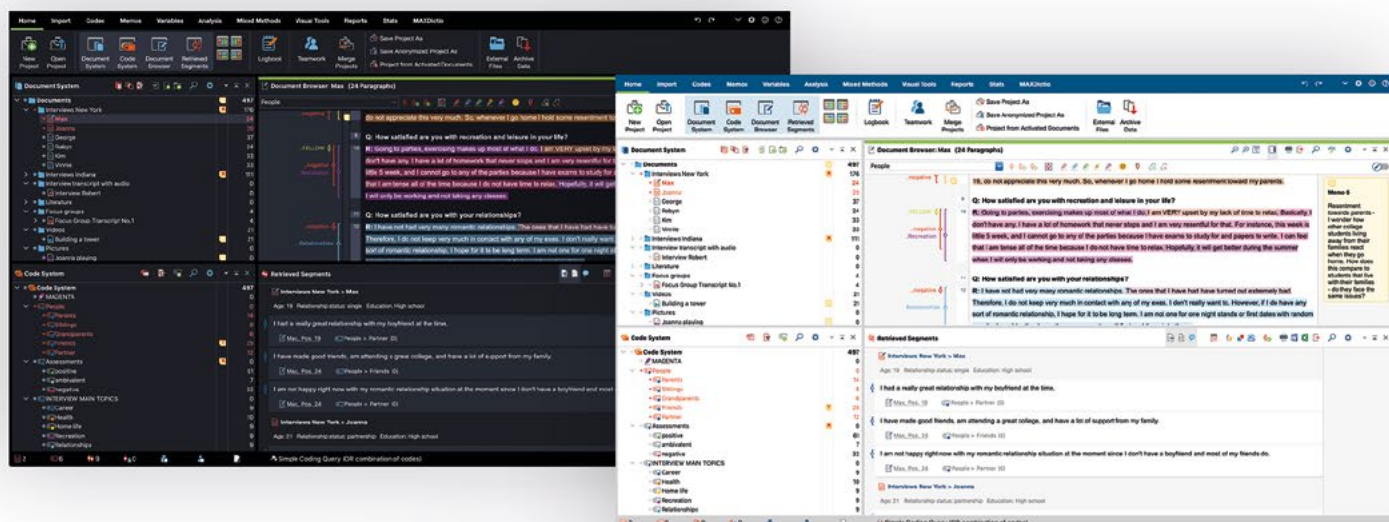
Home Import Codes Memos Variables Analysis Mixed Methods Visual Tools Reports Stats MAXDictio

New Project Open Project Document System Code System Document Browser Retrieved Segments Logbook Teamwork Merge Projects Save Project As Save Anonymized Project As Project from Activated Documents External Files Archive Data

Document System
Documents 497
Interviews New York 176
Max
Joanna
George 37
Robyn 27
Kim 30
Vinnie 25
Interviews Indiana 111
Interview transcript with audio 0
Interview Robert 0
Literature 0
Focus groups 0
Focus Group Transcript No.1 0
Videos 0
Building a tower 0
Pictures 0
Joanna playing

Document Browser: Max (24 Paragraphs)
People
negative
19. do not appreciate this very much. So, whenever I go home I hold some resentment toward my parents.
Q: How satisfied are you with recreation and leisure in your life?
R: Going to parties, exercising makes up most of what I do. I am VERY upset by my lack of time to relax. Basically I don't have any. I have a lot of homework that never stops and I am very resentful for that. For instance, this week is little 5 week, and I cannot go to any of the parties because I have exams to study for and papers to write. I can feel that I am tense all of the time because I do not have time to relax. Hopefully, it will get better during the summer when I will only be working and not taking any classes.
Q: How satisfied are you with your relationships?
R: I have not had very many romantic relationships. The ones that I have had have turned out extremely bad. Therefore, I do not keep very much in contact with any of my exes. I don't really want to. However, if I do have any sort of romantic relationship, I hope for it to be long term. I am not one for one night stands or first dates with random
FELLOW
negative
Recreation
Relationships

Memo 6
Resentment towards parents - I wonder how other college students living away from their families react when they go home. How does this compare to students that live with their families - do they face the same issues?

Code System
Code System 497
MAGENTA
People 0
Parents
Siblings
Grandparents
Friends
Partner
Assessments 0
positive 61
ambivalent 27
negative 33
INTERVIEW MAIN TOPICS 0
Career 11
Health 10
Home life 9
Recreation 10
Relationships 9

Retrieved Segments
Interviews New York > Max
Age: 19 Relationship status: single Education: High school
I had a really great relationship with my boyfriend at the time.
Max, Pos. 19 People > Partner (0)
I have made good friends, am attending a great college, and have a lot of support from my family.
Max, Pos. 24 People > Friends (0)
I am not happy right now with my romantic relationship situation at the moment since I don't have a boyfriend and most of my friends do.
Max, Pos. 24 People > Partner (0)
Interviews New York > Joanna
Age: 21 Relationship status: partnership Education: High school

Simple Coding Query (OR combination of codes)